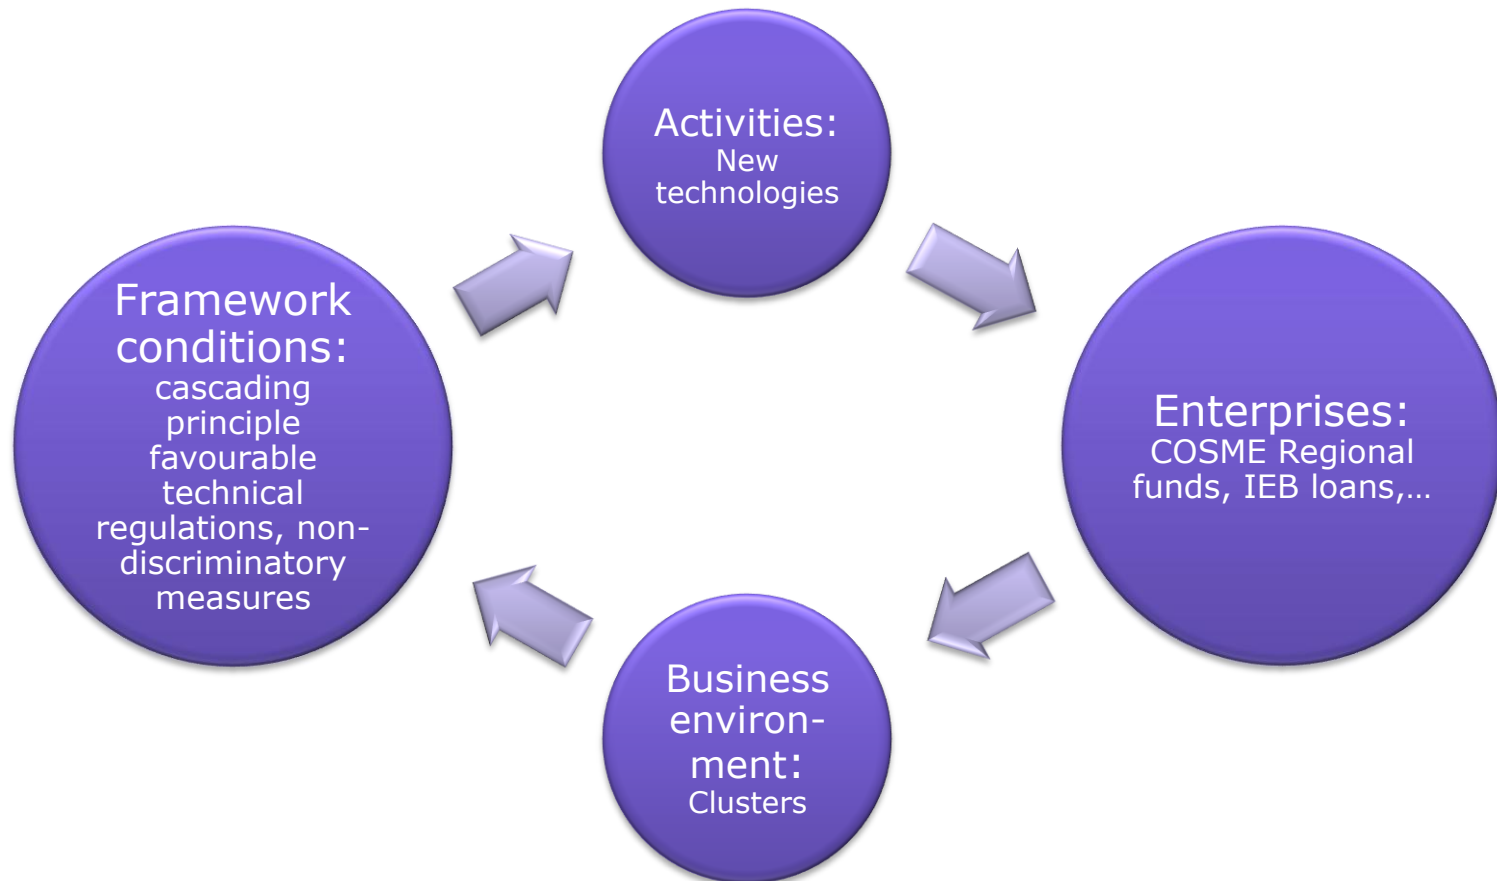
Activities:
New technologies

Enterprises:
COSME Regional funds, IEB loans,...

Business environment:
Clusters

Framework conditions:
cascading principle favourable technical regulations, non-discriminatory measures